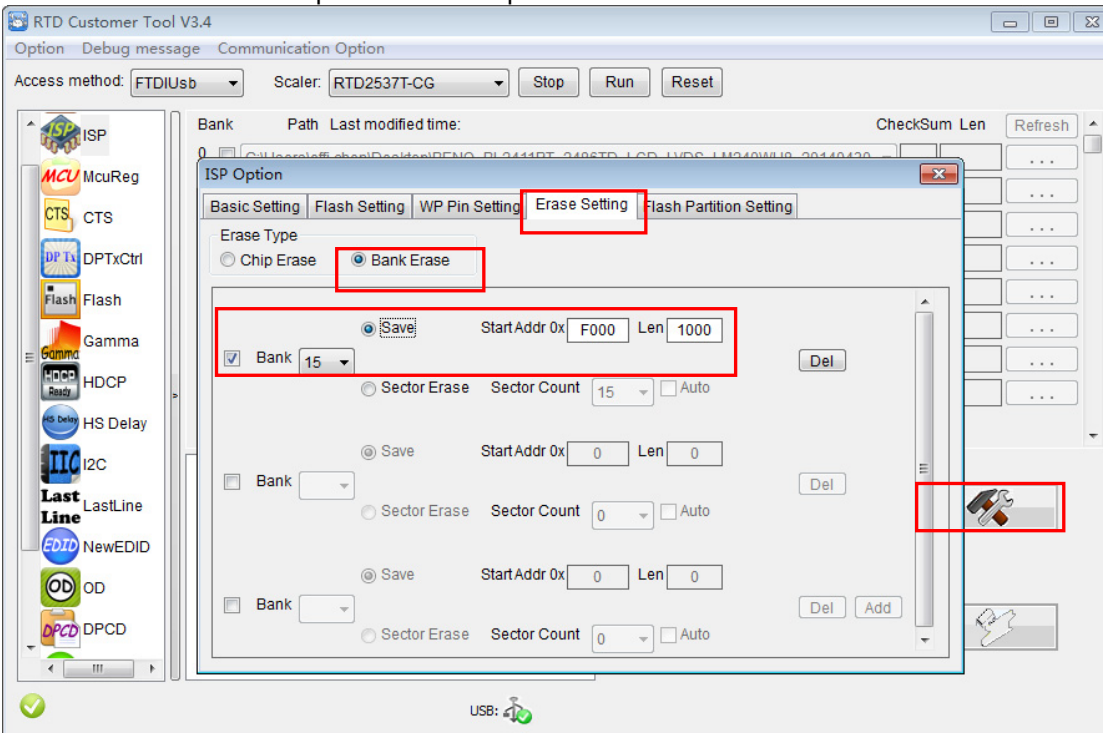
RTD Customer Tool V3.4

Option Debug message Communication Option

Access method: FTDIUsb Scaler: RTD2537T-CG Stop Run Reset

ISP
MCU McuReg
CTS CTS
DP Tx DPTxCtrl
Flash Flash
Gamma Gamma
HDCP Ready HDCP
HS Delay HS Delay
IIC I2C
Last Line LastLine
EDID NewEDID
OD OD
DPCD DPCD

Bank Path Last modified time: CheckSum Len Refresh

0 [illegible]

ISP Option

Basic Setting | Flash Setting | WP Pin Setting | Erase Setting | Flash Partition Setting

Erase Type
Chip Erase Bank Erase

Save Start Addr 0x F000 Len 1000
Bank 15 Del
Sector Erase Sector Count 15 Auto

Save Start Addr 0x 0 Len 0
Bank Del
Sector Erase Sector Count 0 Auto

Save Start Addr 0x 0 Len 0
Bank Del Add
Sector Erase Sector Count 0 Auto

USB: